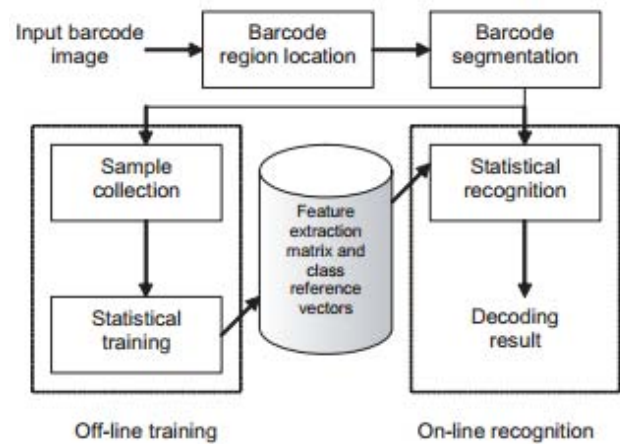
Input barcode image

Barcode region location

Barcode segmentation

Sample collection

Statistical training

Feature extraction matrix and class reference vectors

Statistical recognition

Decoding result

Off-line training

On-line recognition